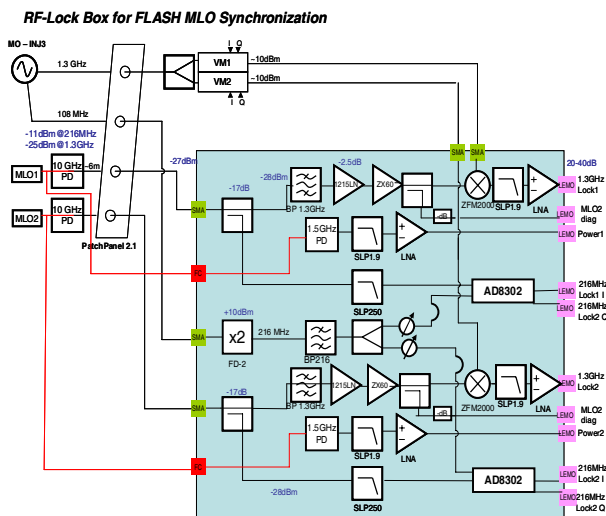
RF-Lock Box for FLASH MLO Synchronization

MO – INJ3

1.3 GHz

I Q

VM1

~10dBm

VM2

~10dBm

I Q

108 MHz

-11dBm@216MHz
-25dBm@1.3GHz

-27dBm

MLO1

10 GHz PD

~6m

MLO2

10 GHz PD

PatchPanel 2.1

SMA SMA

20-40dB

-28dBm

-2.5dB

-17dB

SMA

BP 1.3GHz

1215LN

ZX60

ZFM2000

SLP1.9

LNA

LEMO 1.3GHz Lock1

-dB

LEMO MLO2 diag

1.5GHz PD

SLP1.9

LNA

LEMO Power1

FC

SLP250

AD8302

LEMO 216MHz Lock1 I

LEMO 216MHz Lock2 Q

+10dBm

SMA

x2

216 MHz

FD-2

BP216

-17dB

SMA

BP 1.3GHz

1215LN

ZX60

ZFM2000

SLP1.9

LNA

LEMO 1.3GHz Lock2

-dB

LEMO MLO2 diag

1.5GHz PD

SLP1.9

LNA

LEMO Power2

FC

-28dBm

SLP250

AD8302

LEMO 216MHz Lock2 I

LEMO 216MHz Lock2 Q